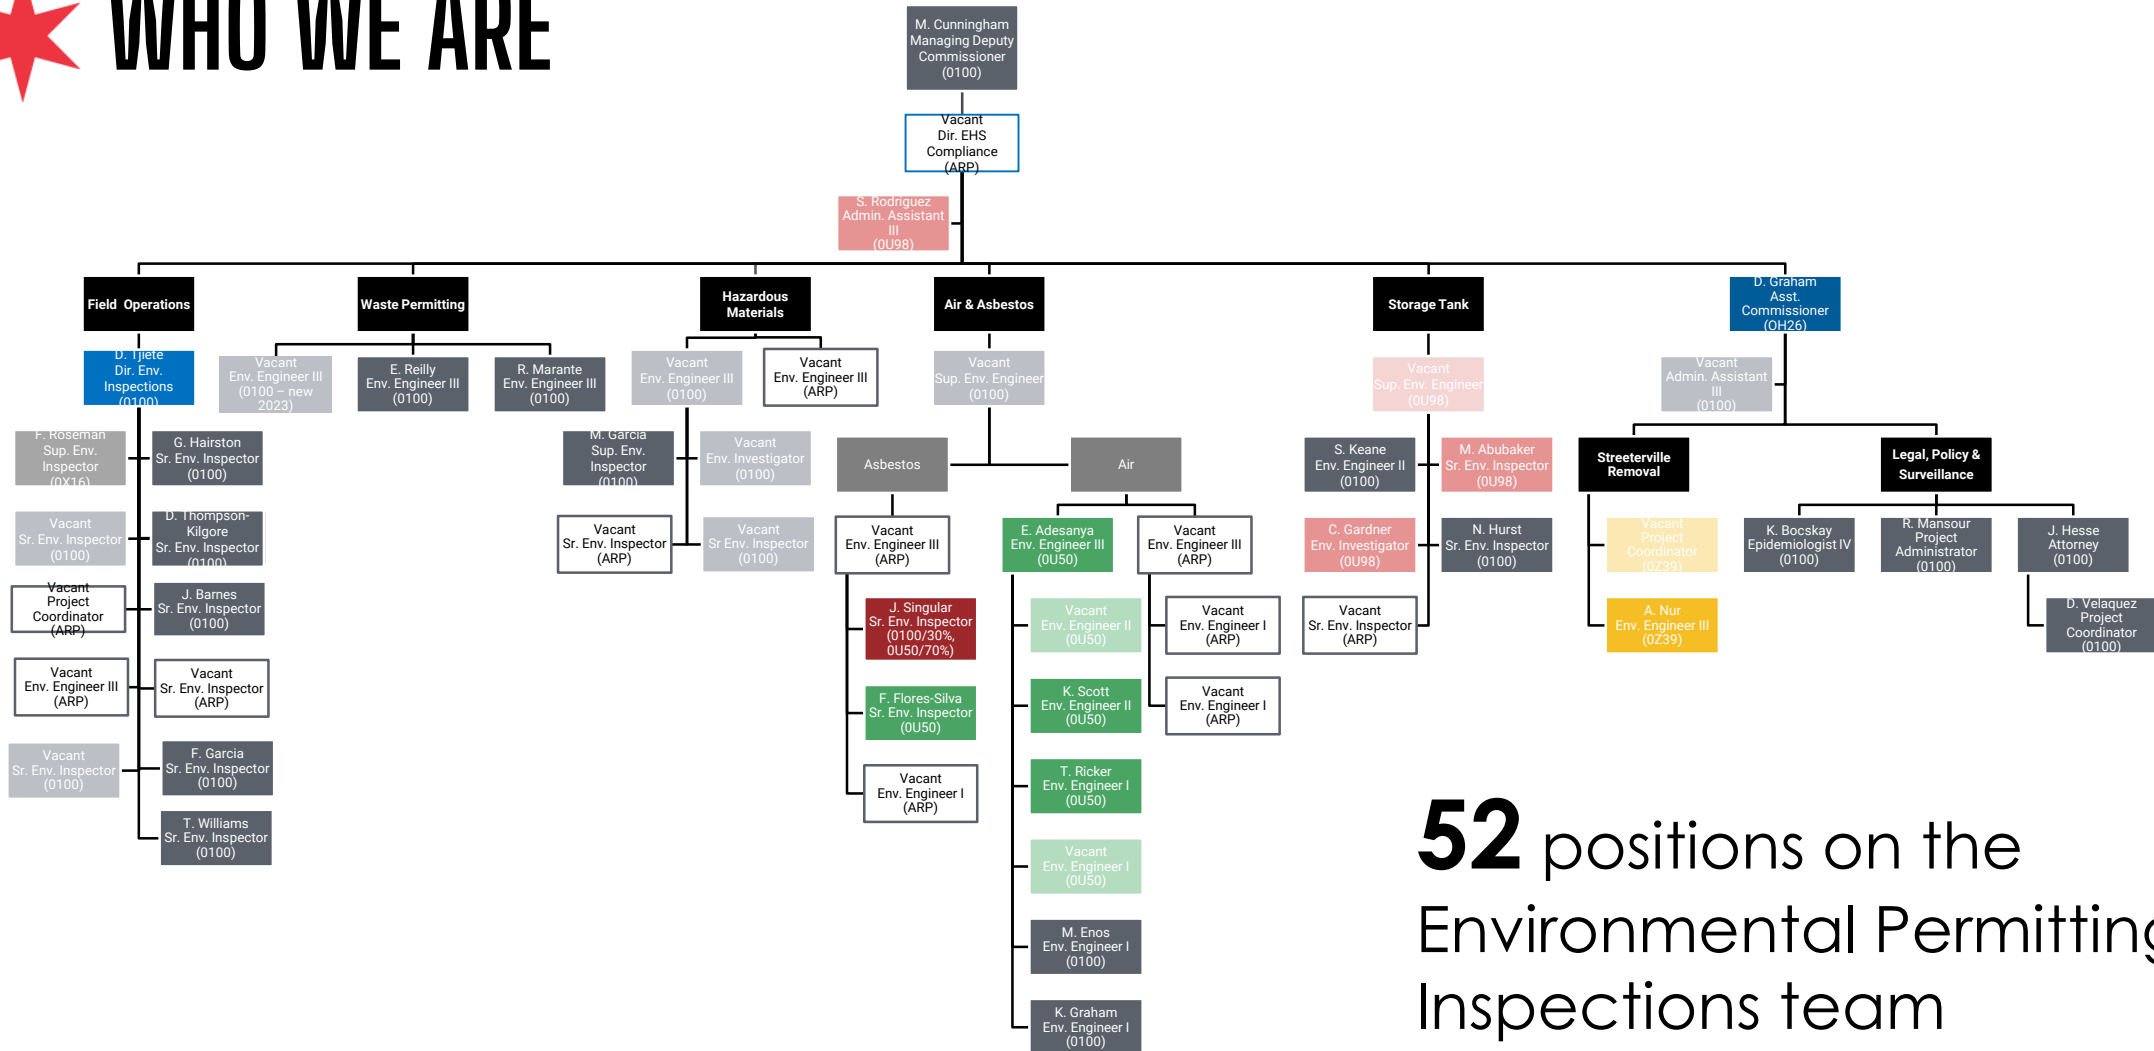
WHO WE ARE

M. Cunningham
Managing Deputy Commissioner
(0100)

Vacant
Dir. EHS Compliance
(ARP)

S. Rodriguez
Admin. Assistant III
(0U98)

Field Operations

D. Tjiete
Dir. Env. Inspections
(0100)

F. Roseman
Sup. Env. Inspector
(0X16)

G. Hairston
Sr. Env. Inspector
(0100)

Vacant
Sr. Env. Inspector
(0100)

D. Thompson-Kilgore
Sr. Env. Inspector
(0100)

Vacant
Project Coordinator
(ARP)

J. Barnes
Sr. Env. Inspector
(0100)

Vacant
Env. Engineer III
(ARP)

Vacant
Sr. Env. Inspector
(ARP)

Vacant
Sr. Env. Inspector
(0100)

F. Garcia
Sr. Env. Inspector
(0100)

T. Williams
Sr. Env. Inspector
(0100)

Waste Permitting

Vacant
Env. Engineer III
(0100 – new 2023)

E. Reilly
Env. Engineer III
(0100)

R. Marante
Env. Engineer III
(0100)

Hazardous Materials

Vacant
Env. Engineer III
(0100)

Vacant
Env. Engineer III
(ARP)

M. Garcia
Sup. Env. Inspector
(0100)

Vacant
Env. Investigator
(0100)

Vacant
Sr. Env. Inspector
(ARP)

Vacant
Sr Env. Inspector
(0100)

Air & Asbestos

Vacant
Sup. Env. Engineer
(0100)

Asbestos

Air

Vacant
Env. Engineer III
(ARP)

J. Singular
Sr. Env. Inspector
(0100/30%, 0U50/70%)

F. Flores-Silva
Sr. Env. Inspector
(0U50)

Vacant
Env. Engineer I
(ARP)

E. Adesanya
Env. Engineer III
(0U50)

Vacant
Env. Engineer III
(ARP)

Vacant
Env. Engineer II
(0U50)

Vacant
Env. Engineer I
(ARP)

K. Scott
Env. Engineer II
(0U50)

Vacant
Env. Engineer I
(ARP)

T. Ricker
Env. Engineer I
(0U50)

Vacant
Env. Engineer I
(0U50)

M. Enos
Env. Engineer I
(0100)

K. Graham
Env. Engineer I
(0100)

Storage Tank

Vacant
Sup. Env. Engineer
(0U98)

S. Keane
Env. Engineer II
(0100)

M. Abubaker
Sr. Env. Inspector
(0U98)

C. Gardner
Env. Investigator
(0U98)

N. Hurst
Sr. Env. Inspector
(0100)

Vacant
Sr. Env. Inspector
(ARP)

D. Graham
Asst. Commissioner
(0H26)

Vacant
Admin. Assistant III
(0100)

Streeterville Removal

Vacant
Project Coordinator
(0Z39)

A. Nur
Env. Engineer III
(0Z39)

Legal, Policy & Surveillance

K. Bocskay
Epidemiologist IV
(0100)

R. Mansour
Project Administrator
(0100)

J. Hesse
Attorney
(0100)

D. Velaquez
Project Coordinator
(0100)

52 positions on the Environmental Permitting Inspections team